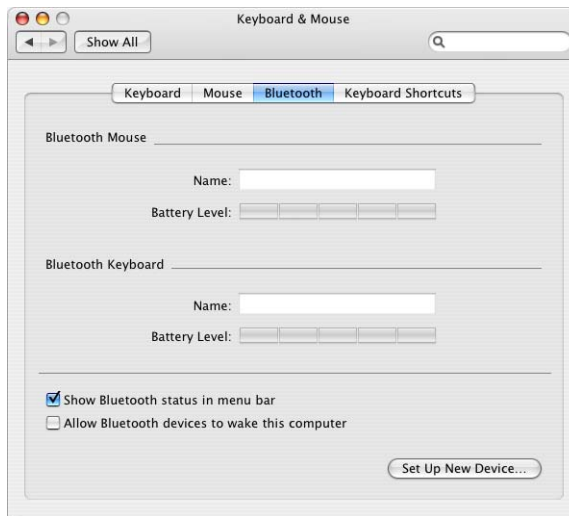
Keyboard & Mouse

Show All

Keyboard Mouse Bluetooth Keyboard Shortcuts

Bluetooth Mouse

Name:

Battery Level:

Bluetooth Keyboard

Name:

Battery Level:

Show Bluetooth status in menu bar

Allow Bluetooth devices to wake this computer

Set Up New Device...